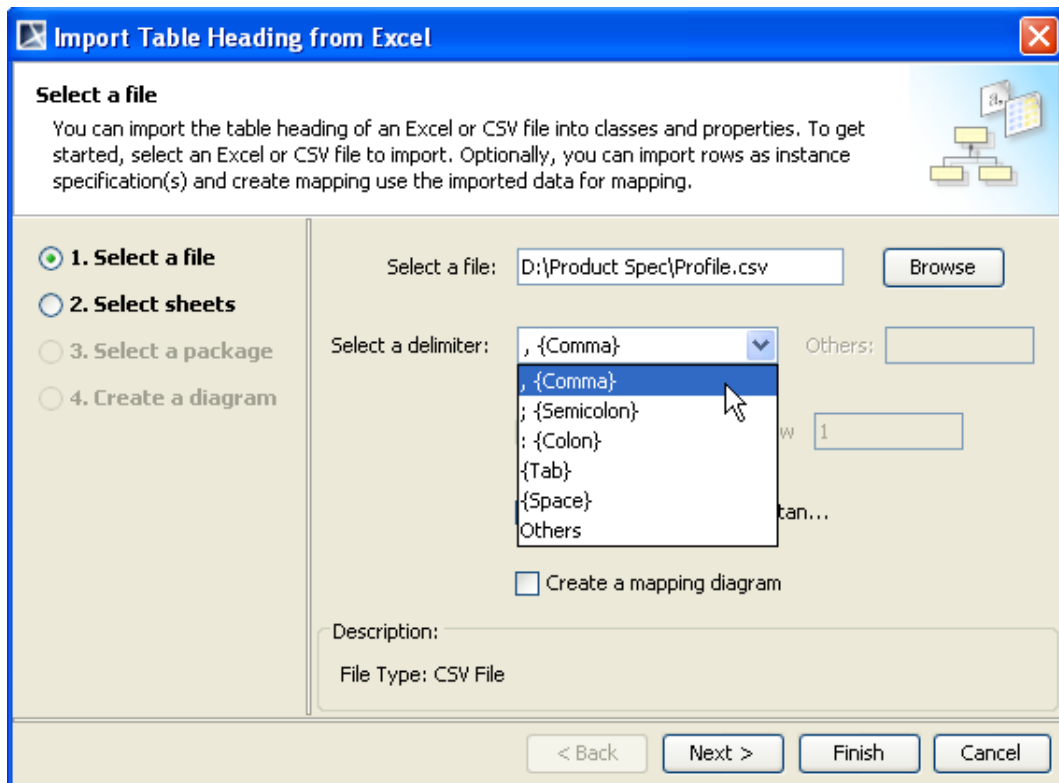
Import Table Heading from Excel

Select a file
You can import the table heading of an Excel or CSV file into classes and properties. To get started, select an Excel or CSV file to import. Optionally, you can import rows as instance specification(s) and create mapping use the imported data for mapping.

1. Select a file
2. Select sheets
3. Select a package
4. Create a diagram

Select a file: D:\Product Spec\Profile.csv
Browse

Select a delimiter: , {Comma}
Others:

, {Comma}
; {Semicolon}
: {Colon}
{Tab}
{Space}
Others

w 1

tan...

Create a mapping diagram

Description:
File Type: CSV File

< Back
Next >
Finish
Cancel